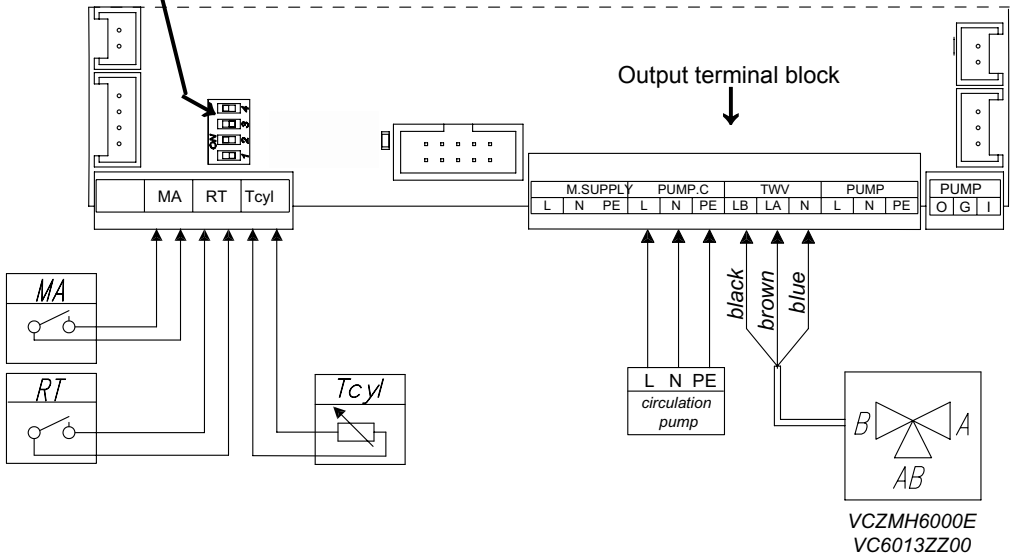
Output terminal block

ON
1
2
3
4

| | MA | RT | Tcyl |
|---|---|---|---|

| M.SUPPLY | | | PUMP.C | | | TWV | | | PUMP | | |
|---|---|---|---|---|---|---|---|---|---|---|---|
| L | N | PE | L | N | PE | LB | LA | N | L | N | PE |

| PUMP | | |
|---|---|---|
| O | G | I |

MA

RT

Tcyl

black
brown
blue

L N PE
circulation pump

B
A
AB

VCZMH6000E
VC6013ZZ00